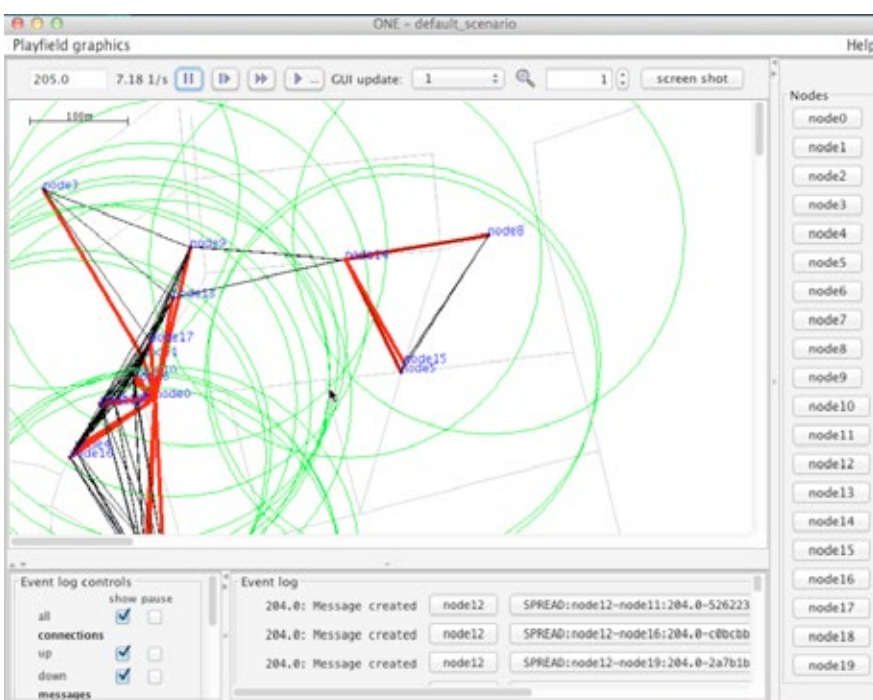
ONE - default_scenario

Playfield graphics

Help

205.0

7.18 1/s

GUI update:

1

1

screen shot

100m

node3

node9

node14

node8

node13

node17

node15

node5

node0

node16

Nodes

node0

node1

node2

node3

node4

node5

node6

node7

node8

node9

node10

node11

node12

node13

node14

node15

node16

node17

node18

node19

Event log controls

show pause

all

connections

up

down

messages

Event log

204.0: Message created node12 SPREAD:node12-node11:204.0-526223

204.0: Message created node12 SPREAD:node12-node16:204.0-c0bcbb

204.0: Message created node12 SPREAD:node12-node19:204.0-2a7b1b